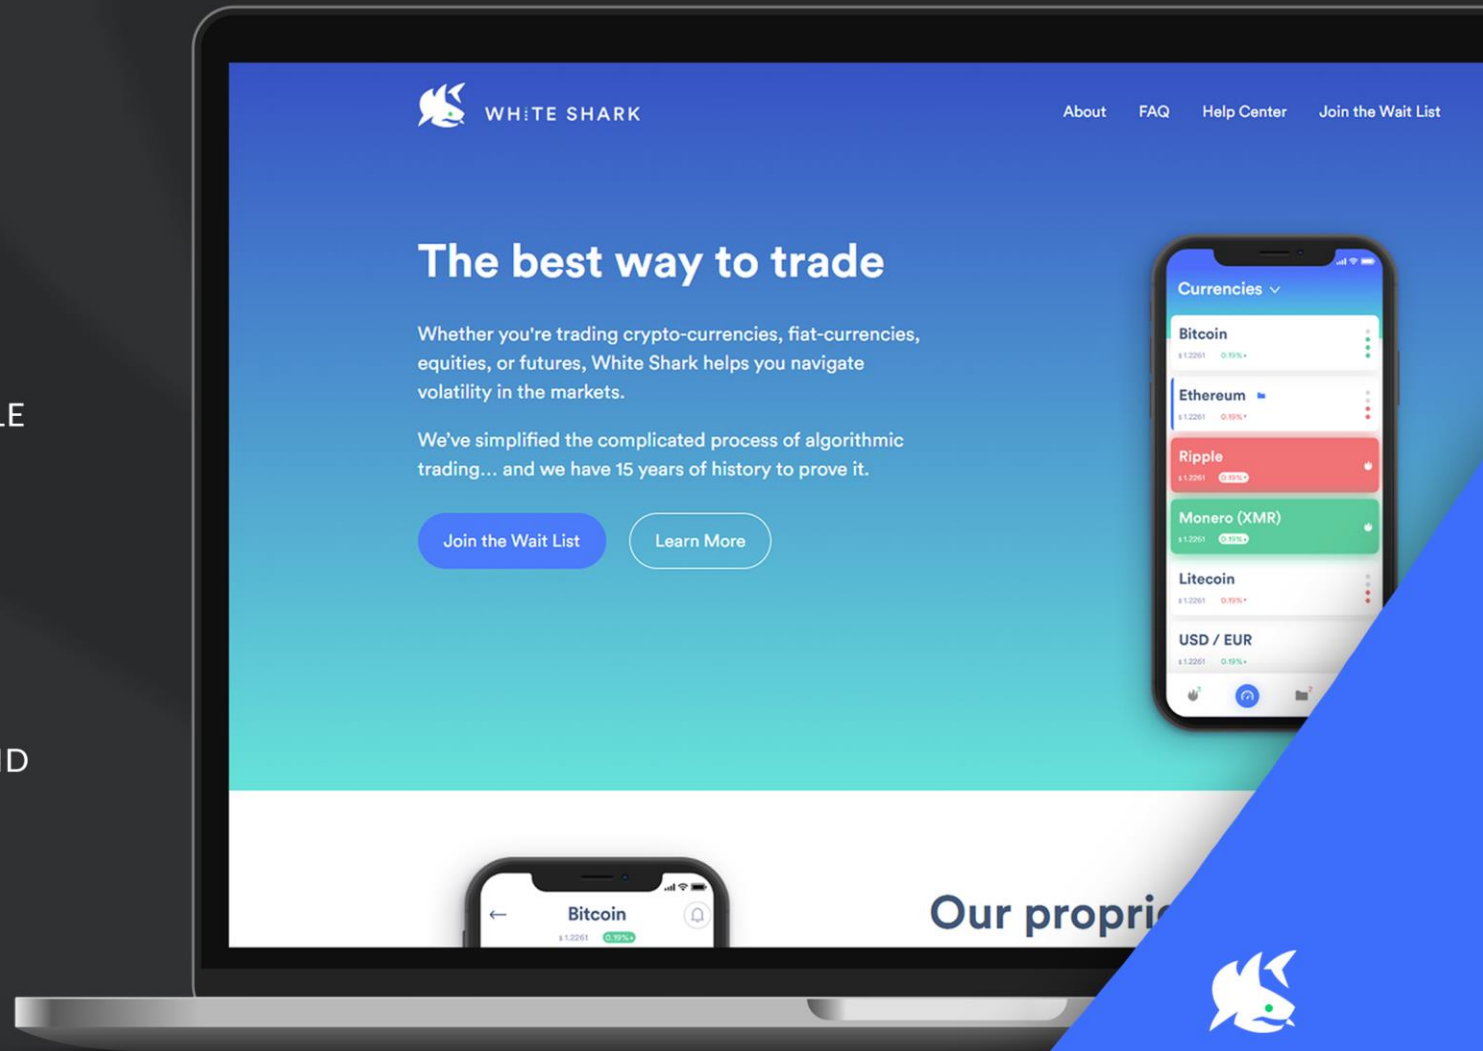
LE

ID

WHITE SHARK

About FAQ Help Center Join the Wait List

The best way to trade

Whether you're trading crypto-currencies, fiat-currencies, equities, or futures, White Shark helps you navigate volatility in the markets.

We've simplified the complicated process of algorithmic trading... and we have 15 years of history to prove it.

Join the Wait List Learn More

Currencies

Bitcoin
$1.2261 0.19%

Ethereum
$1.2261 0.19%

Ripple
$1.2261 0.19%

Monero (XMR)
$1.2261 0.19%

Litecoin
$1.2261 0.19%

USD / EUR
$1.2261 0.19%

Bitcoin
$1.2261 0.19%

Our propri